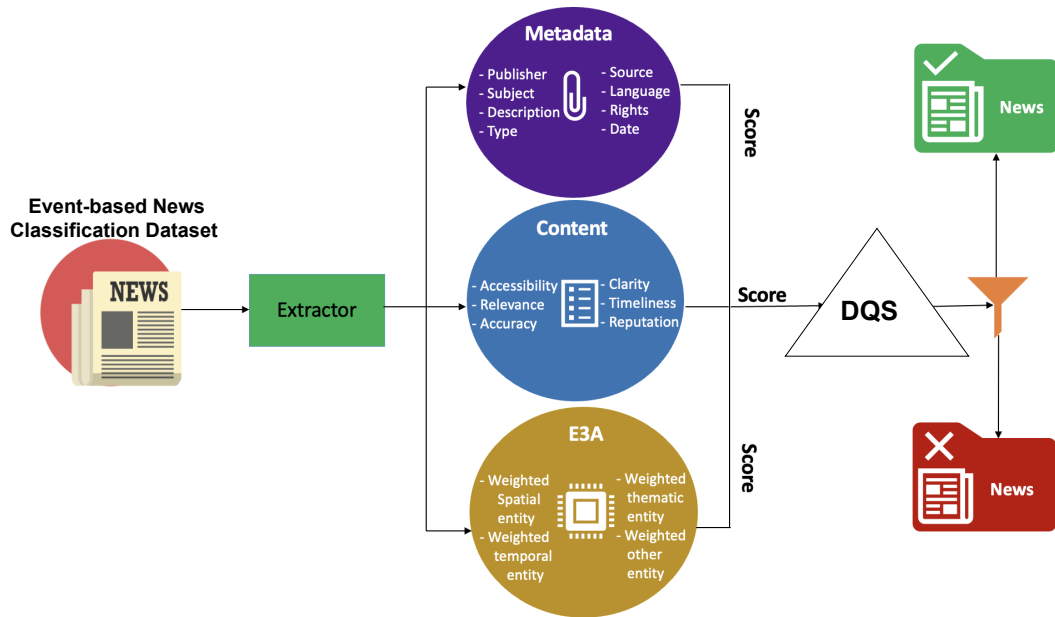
Event-based News Classification Dataset

NEWS

Extractor

Metadata
- Publisher
- Subject
- Description
- Type
- Source
- Language
- Rights
- Date

Content
- Accessibility
- Relevance
- Accuracy
- Clarity
- Timeliness
- Reputation

E3A
- Weighted Spatial entity
- Weighted temporal entity
- Weighted thematic entity
- Weighted other entity

Score

Score

Score

DQS

News

News